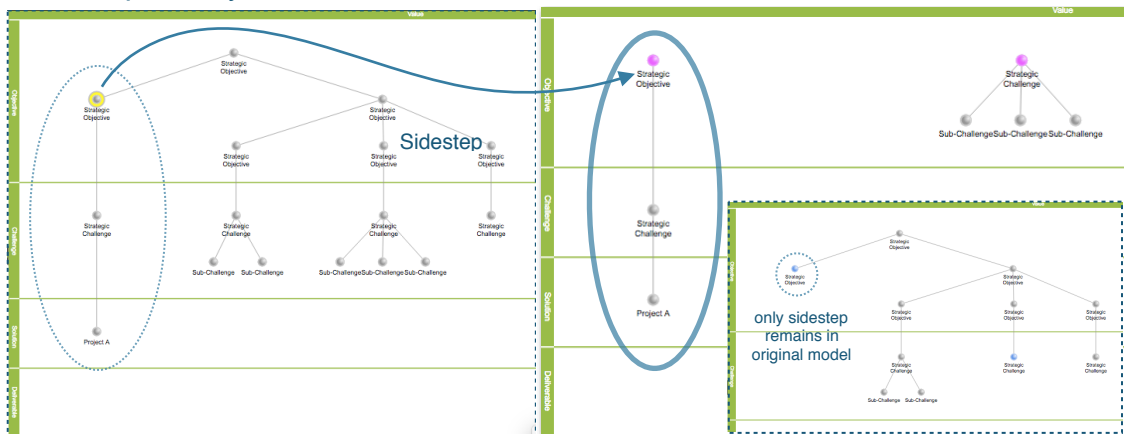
Value

Objective
Challenge
Solution
Deliverable

Strategic Objective

Strategic Objective

Strategic Objective

Strategic Objective
Strategic Objective
Strategic Objective

Sidestep

Strategic Challenge
Strategic Challenge
Strategic Challenge
Strategic Challenge

Sub-Challenge Sub-Challenge
Sub-Challenge Sub-Challenge Sub-Challenge

Project A

Value

Objective
Challenge
Solution
Deliverable

Strategic Objective

Strategic Challenge

Project A

Strategic Challenge

Sub-Challenge Sub-Challenge Sub-Challenge

Objective
Challenge

Strategic Objective

Strategic Objective

Strategic Objective

Strategic Objective
Strategic Objective
Strategic Objective

only sidestep remains in original model

Strategic Challenge
Strategic Challenge
Strategic Challenge

Sub-Challenge Sub-Challenge